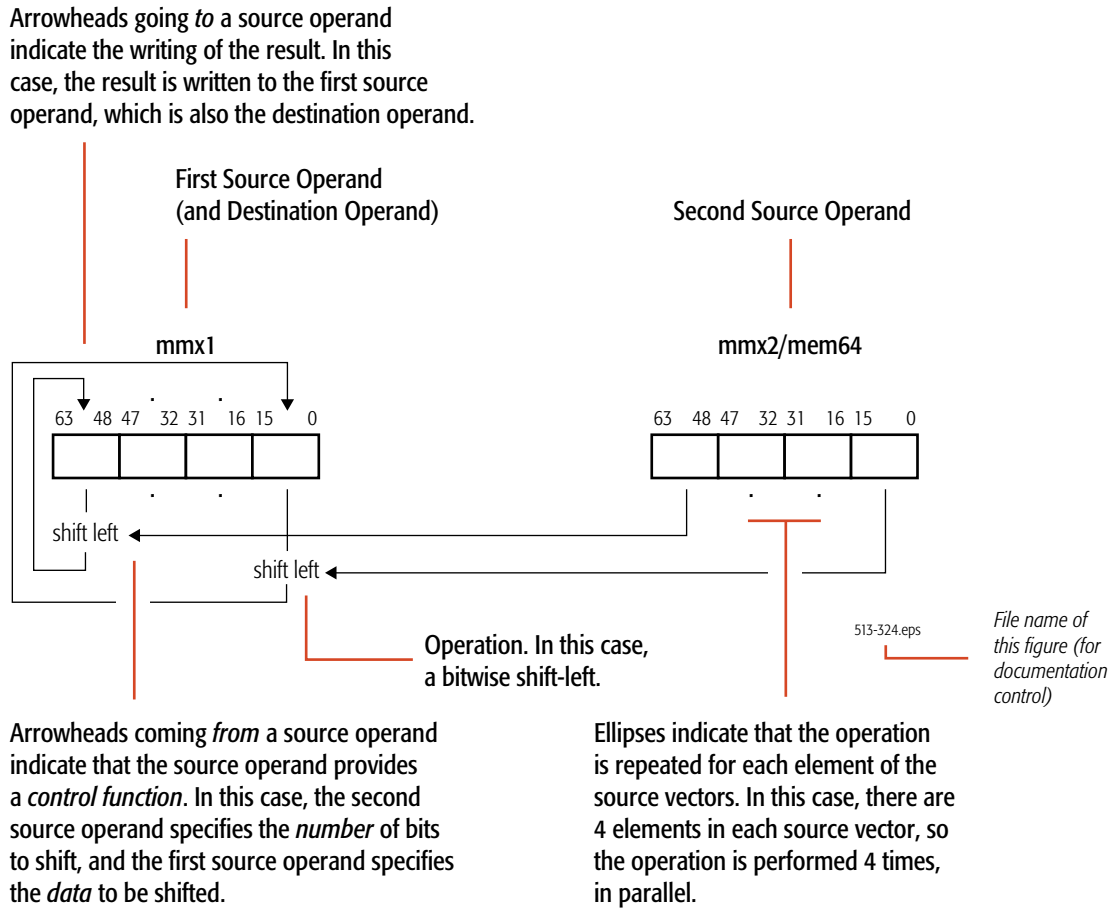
Arrowheads going *to* a source operand indicate the writing of the result. In this case, the result is written to the first source operand, which is also the destination operand.

First Source Operand
(and Destination Operand)

Second Source Operand

mmx1

mmx2/mem64

63 48 47 32 31 16 15 0

63 48 47 32 31 16 15 0

shift left

shift left

Operation. In this case, a bitwise shift-left.

513-324.eps

*File name of this figure (for documentation control)*

Arrowheads coming *from* a source operand indicate that the source operand provides a *control function*. In this case, the second source operand specifies the *number* of bits to shift, and the first source operand specifies the *data* to be shifted.

Ellipses indicate that the operation is repeated for each element of the source vectors. In this case, there are 4 elements in each source vector, so the operation is performed 4 times, in parallel.